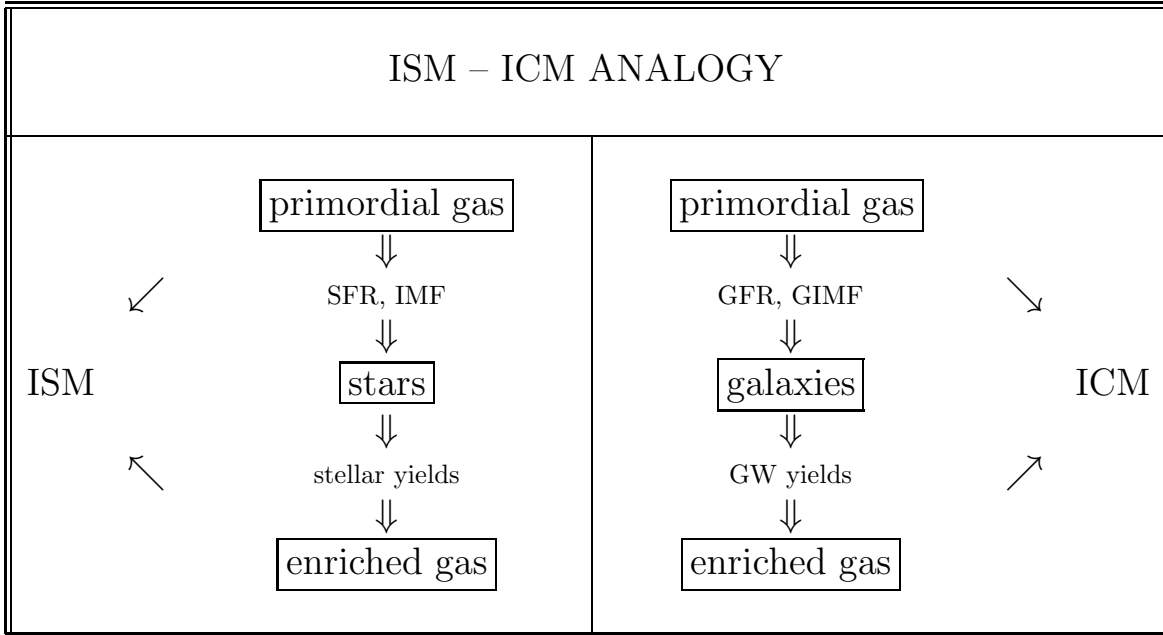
ISM – ICM ANALOGY

| | |
|---|---|
| primordial gas $\Downarrow$ SFR, IMF $\Downarrow$ stars $\Downarrow$ stellar yields $\Downarrow$ enriched gas | primordial gas $\Downarrow$ GFR, GIMF $\Downarrow$ galaxies $\Downarrow$ GW yields $\Downarrow$ enriched gas |

$\swarrow$ ISM $\nwarrow$

$\searrow$ ICM $\nearrow$